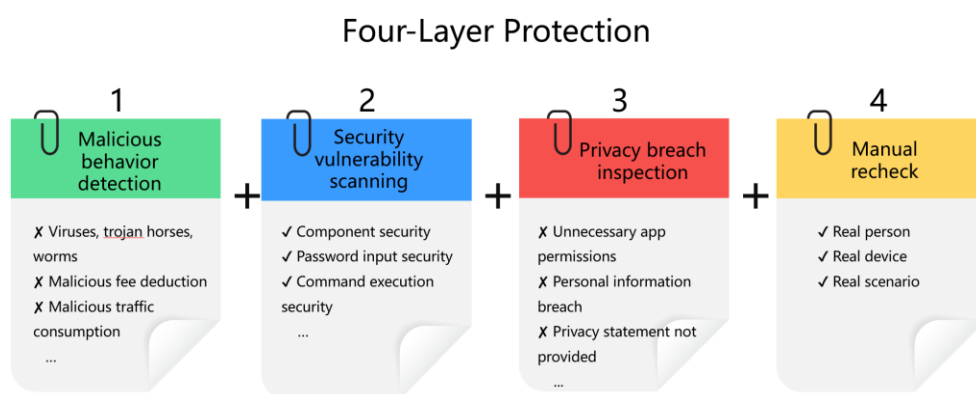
Four-Layer Protection

1

Malicious behavior detection

✗ Viruses, trojan horses, worms
✗ Malicious fee deduction
✗ Malicious traffic consumption
...

+

2

Security vulnerability scanning

✓ Component security
✓ Password input security
✓ Command execution security
...

+

3

Privacy breach inspection

✗ Unnecessary app permissions
✗ Personal information breach
✗ Privacy statement not provided
...

+

4

Manual recheck

✓ Real person
✓ Real device
✓ Real scenario